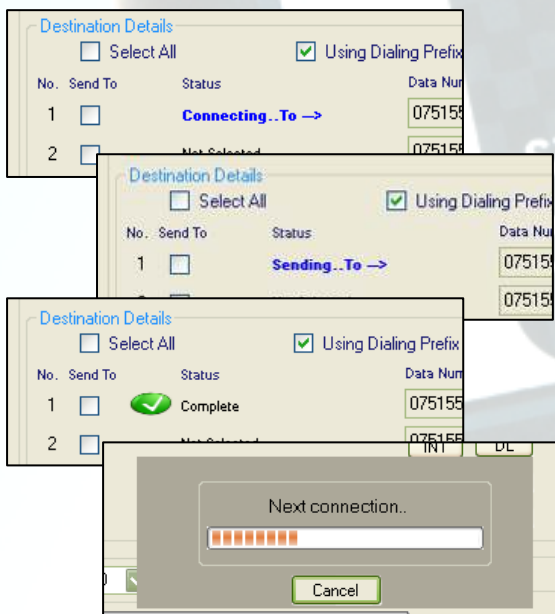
Destination Details

Select All

Using Dialing Prefix

| No. | Send To | Status | Data Num |
|---|---|---|---|
| 1 | | Connecting..To --> | 075155 |
| 2 | | Not Selected | 075155 |

Destination Details

Select All

Using Dialing Prefix

| No. | Send To | Status | Data Num |
|---|---|---|---|
| 1 | | Sending..To --> | 075155 |
| | | | 075155 |

Destination Details

Select All

Using Dialing Prefix

| No. | Send To | Status | Data Num |
|---|---|---|---|
| 1 | | Complete | 075155 |
| 2 | | Not Selected | 075155 |

INT DL

Next connection..

Cancel